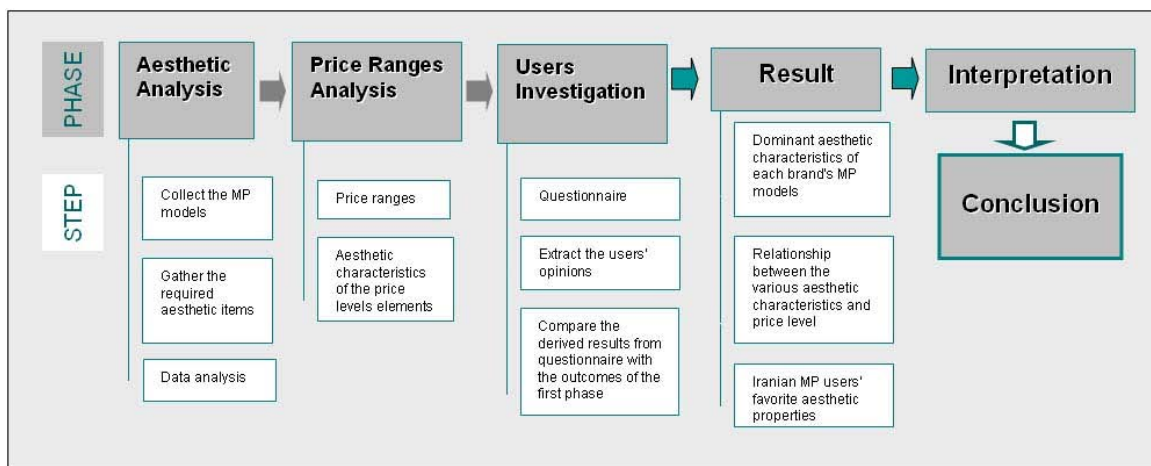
PHASE

STEP

Aesthetic Analysis

Collect the MP models

Gather the required aesthetic items

Data analysis

Price Ranges Analysis

Price ranges

Aesthetic characteristics of the price levels elements

Users Investigation

Questionnaire

Extract the users' opinions

Compare the derived results from questionnaire with the outcomes of the first phase

Result

Dominant aesthetic characteristics of each brand's MP models

Relationship between the various aesthetic characteristics and price level

Iranian MP users' favorite aesthetic properties

Interpretation

Conclusion